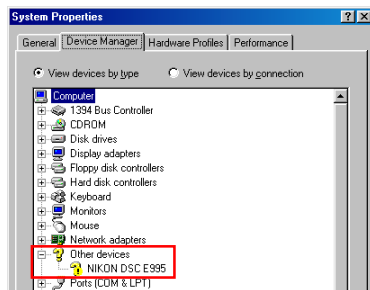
System Properties

General | Device Manager | Hardware Profiles | Performance

View devices by type

View devices by connection

Computer
1394 Bus Controller
CDROM
Disk drives
Display adapters
Floppy disk controllers
Hard disk controllers
Keyboard
Monitors
Mouse
Network adapters
Other devices
NIKON DSC E995
Ports (COM & LPT)